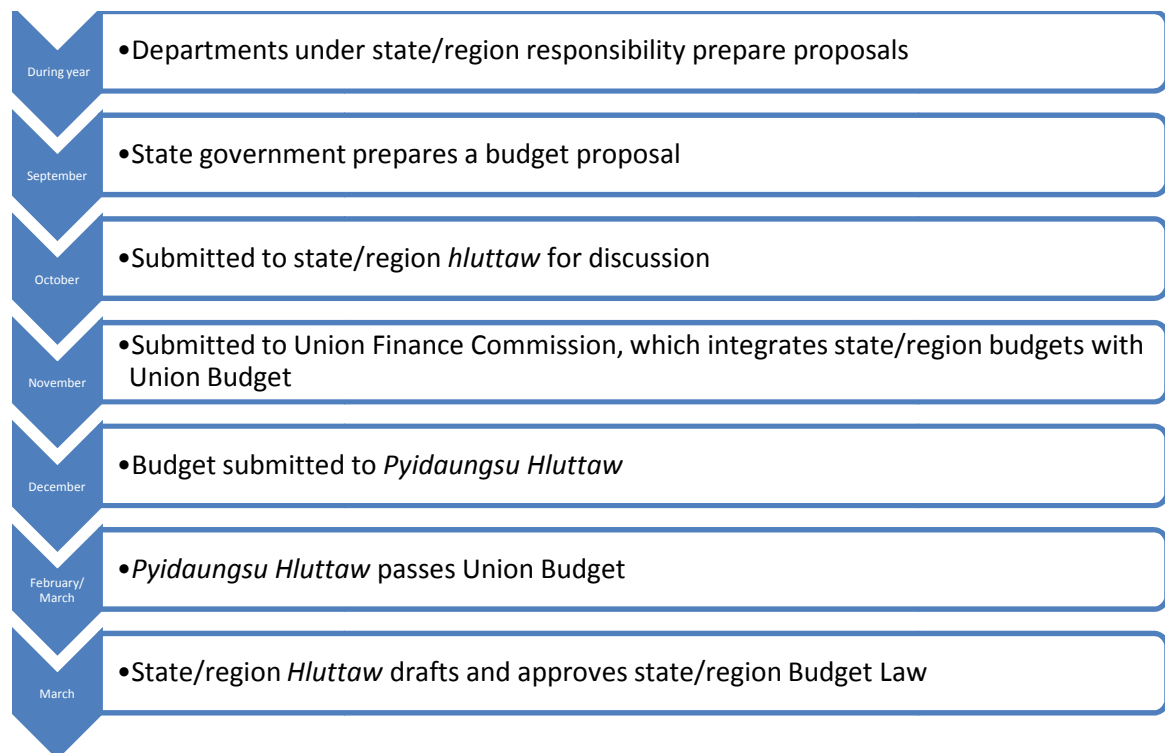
During year

•Departments under state/region responsibility prepare proposals

September

•State government prepares a budget proposal

October

•Submitted to state/region *hluttaw* for discussion

November

•Submitted to Union Finance Commission, which integrates state/region budgets with Union Budget

December

•Budget submitted to *Pyidaungsu Hluttaw*

February/ March

•*Pyidaungsu Hluttaw* passes Union Budget

March

•State/region *Hluttaw* drafts and approves state/region Budget Law